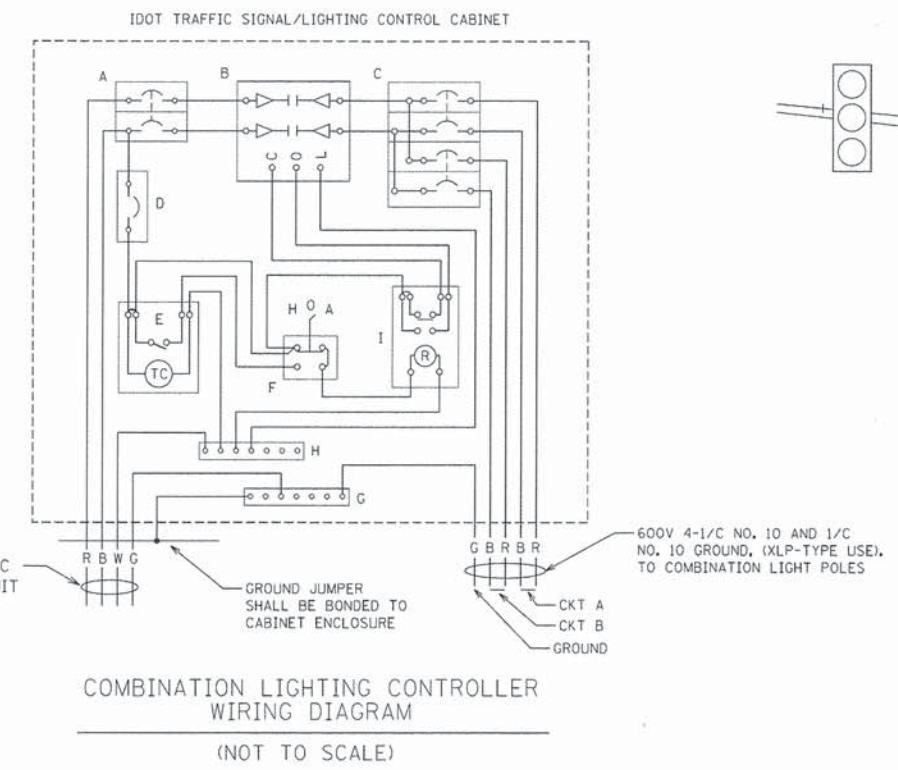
IDOT TRAFFIC SIGNAL/LIGHTING CONTROL CABINET

A

B

C

C O L

D

H O A

E

TC

F

I

R

H

G

C
IT

R B W G

G B R B R

GROUND JUMPER SHALL BE BONDED TO CABINET ENCLOSURE

600V 4-1/C NO. 10 AND 1/C NO. 10 GROUND. (XLP-TYPE USE). TO COMBINATION LIGHT POLES

CKT A

CKT B

GROUND

COMBINATION LIGHTING CONTROLLER WIRING DIAGRAM

(NOT TO SCALE)